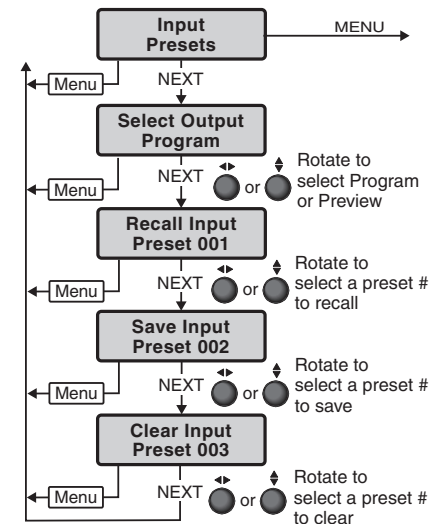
Input Presets

MENU

Menu

NEXT

Select Output Program

Menu

NEXT

or

Rotate to select Program or Preview

Recall Input Preset 001

Menu

NEXT

or

Rotate to select a preset # to recall

Save Input Preset 002

Menu

NEXT

or

Rotate to select a preset # to save

Clear Input Preset 003

Menu

NEXT

or

Rotate to select a preset # to clear